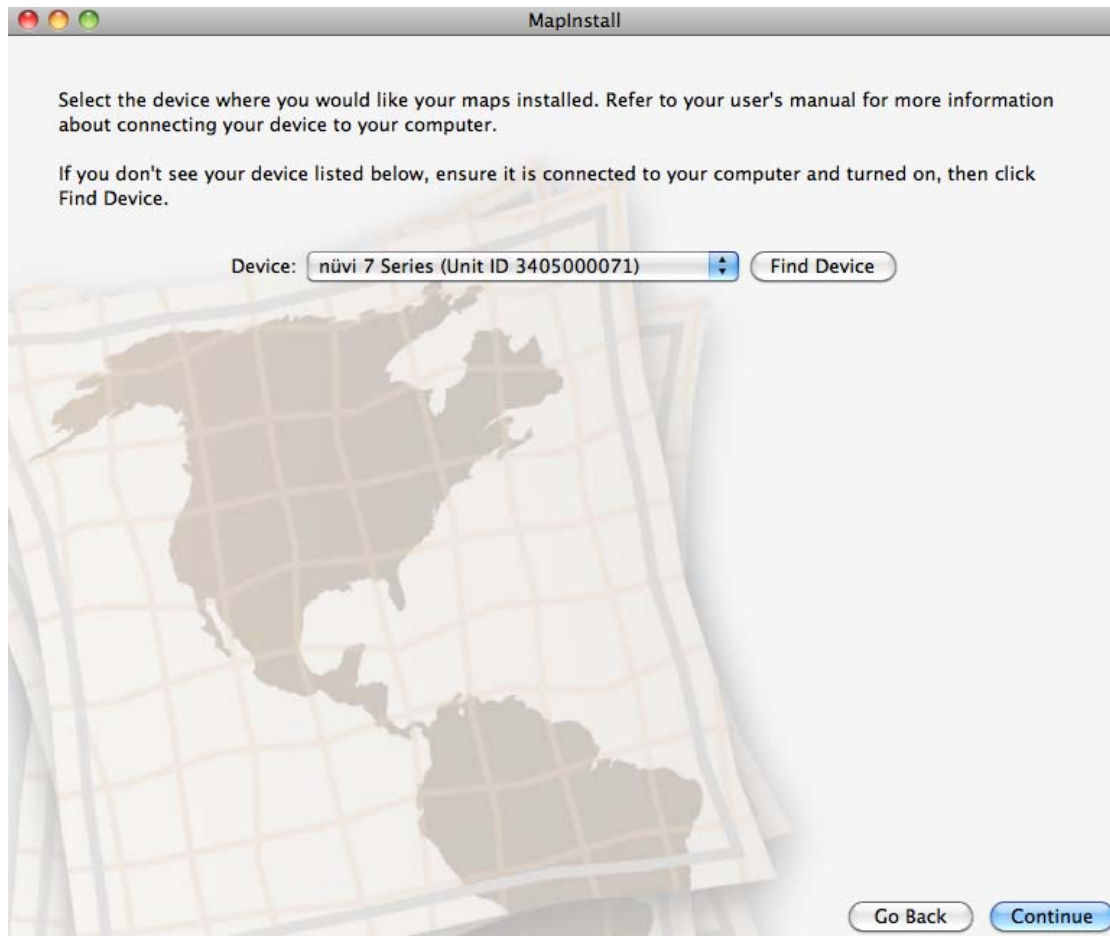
MapInstall

Select the device where you would like your maps installed. Refer to your user's manual for more information about connecting your device to your computer.

If you don't see your device listed below, ensure it is connected to your computer and turned on, then click Find Device.

Device: nüvi 7 Series (Unit ID 3405000071)
Find Device

Go Back
Continue